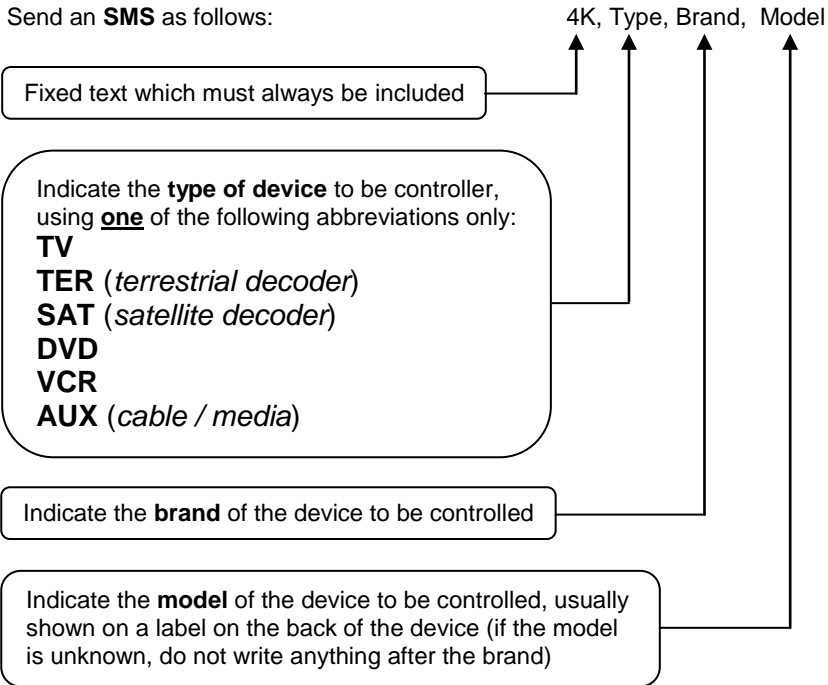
Send an **SMS** as follows: 4K, Type, Brand, Model

Fixed text which must always be included

Indicate the **type of device** to be controller, using **one** of the following abbreviations only:
**TV**
**TER** (*terrestrial decoder*)
**SAT** (*satellite decoder*)
**DVD**
**VCR**
**AUX** (*cable / media*)

Indicate the **brand** of the device to be controlled

Indicate the **model** of the device to be controlled, usually shown on a label on the back of the device (if the model is unknown, do not write anything after the brand)